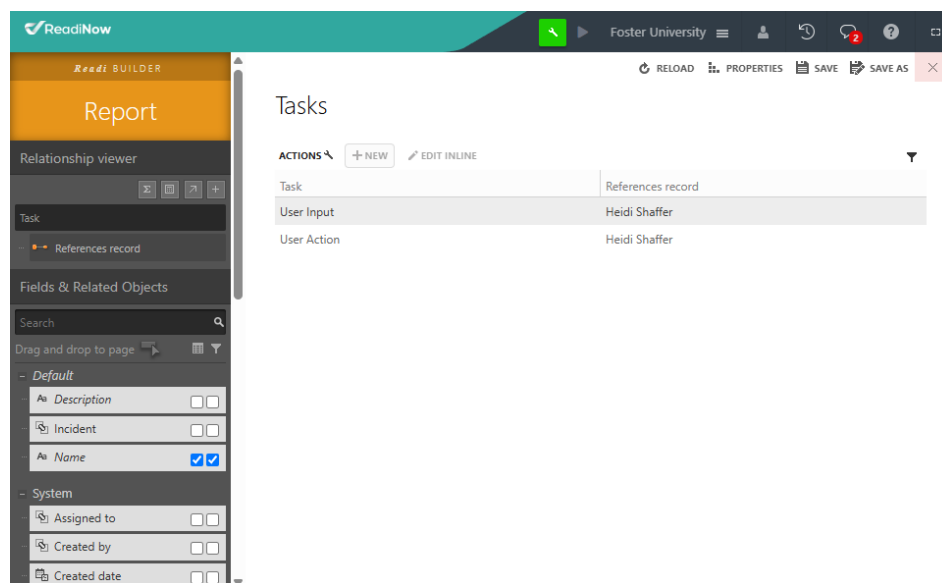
ReadiNow

Foster University

2

Readi BUILDER

Report

Relationship viewer

Task

References record

Fields & Related Objects

Search

Drag and drop to page

– Default

Description

Incident

Name

– System

Assigned to

Created by

Created date

RELOAD PROPERTIES SAVE SAVE AS

Tasks

ACTIONS + NEW EDIT INLINE

| Task | References record |
|---|---|
| User Input | Heidi Shaffer |
| User Action | Heidi Shaffer |